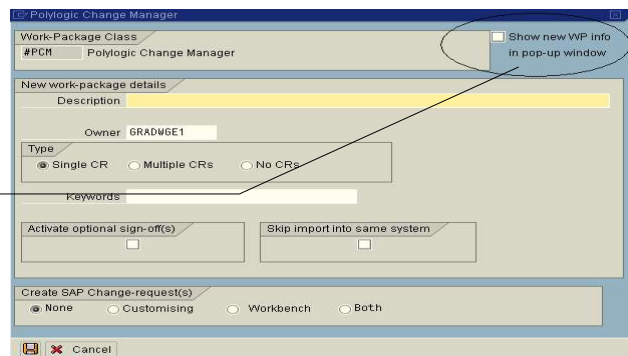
Polylogic Change Manager

Work-Package Class
#PCM Polylogic Change Manager

Show new WP info in pop-up window

New work-package details
Description

Owner GRADWGE1

Type
Single CR
Multiple CRs
No CRs

Keywords

Activate optional sign-off(s)

Skip import into same system

Create SAP Change-request(s)
None
Customising
Workbench
Both

Cancel